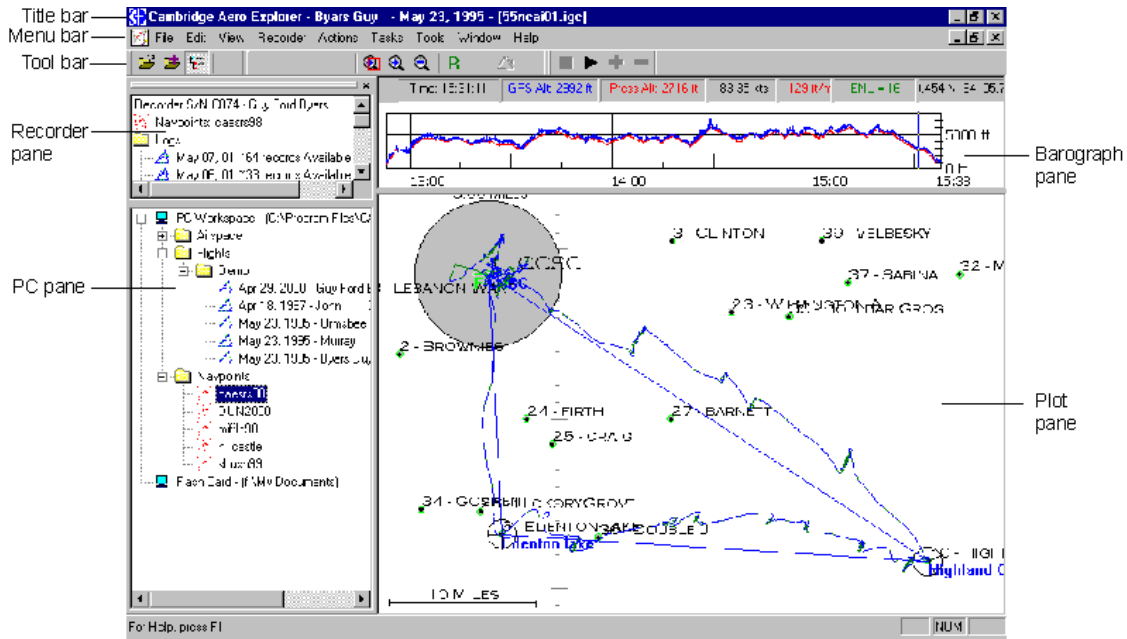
Title bar
Menu bar
Tool bar
Recorder pane
PC pane
Barograph pane
Plot pane

Cambridge Aero Explorer - Byars Guy - May 23, 1995 - [55neai01.igc]

File Edit View Recorder Actions Tasks Tools Window Help

Recorder S/N 0074 - Guy Ford Byers
Navpoints: casers98
Logs
May 07, 01 164 records Available
May 06, 01 233 records Available

PC Workspace (C:\Program Files\C
Airspace
Flights
Demo
Apr 29, 2000 - Guy Ford B
Apr 18, 1997 - John
May 20, 1996 - Umsbee
May 23, 1995 - Murray
May 20, 1996 - Byers Gu
Navpoints
casers01
DUN2000
mFl-90
n castle
shus 99
Flash Card - (f:\My Documents)

Time 15:31:11 | GPS Alt 2992 ft | Press Alt 2716 ft | 83.35 kts | 129 ft/m | ENL = 16 | 454 N 84 36.7

5000 ft
0 ft
13:00
14:00
15:00
15:33

3 - CLINTON
30 - VELBESKY
37 - SABINA
32 - M
LEBANON W
COSC
2 - BROWNIES
23 - WILMINGTON A
GRANTAR GROS
24 - FIRTH
27 - BARNETT
25 - CRAIG
34 - GORSBRIDGEGROVE
ELENTON LAKE
DOUBLE D
Lenton Lake
HIGH
Highland C
10 MILES

For Help, press F1
NUM